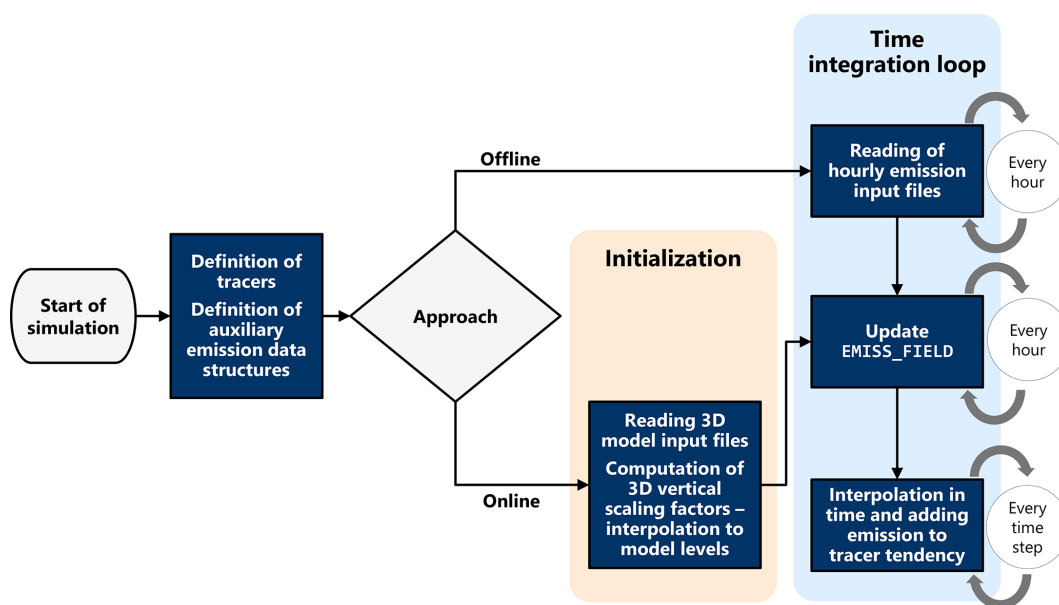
Start of simulation

Definition of tracers

Definition of auxiliary emission data structures

Approach

Offline

Online

Initialization

Reading 3D model input files

Computation of 3D vertical scaling factors – interpolation to model levels

Time integration loop

Reading of hourly emission input files

Every hour

Update EMISS_FIELD

Every hour

Interpolation in time and adding emission to tracer tendency

Every time step